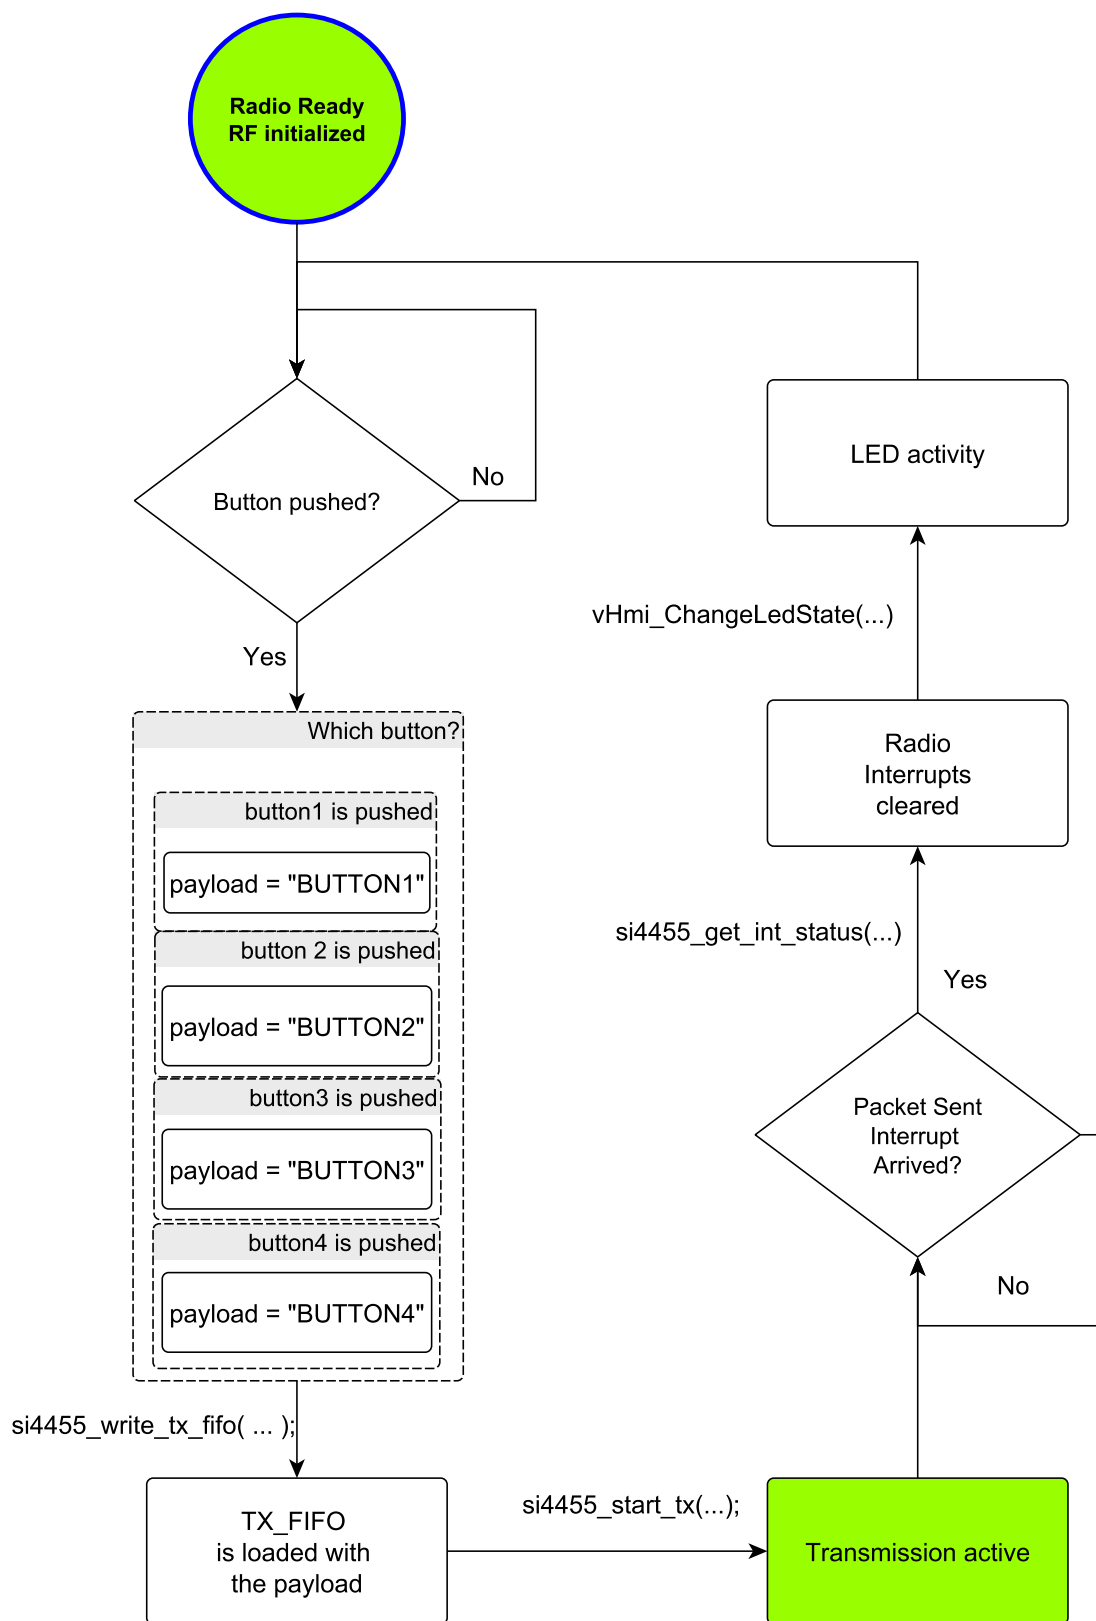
Radio Ready
RF initialized

LED activity

Button pushed?

No

Yes

vHmi_ChangeLedState(...)

Which button?

button1 is pushed

payload = "BUTTON1"

button 2 is pushed

payload = "BUTTON2"

button3 is pushed

payload = "BUTTON3"

button4 is pushed

payload = "BUTTON4"

Radio
Interrupts
cleared

si4455_get_int_status(...)

Yes

Packet Sent
Interrupt
Arrived?

No

si4455_write_tx_fifo( ... );

TX_FIFO
is loaded with
the payload

si4455_start_tx(...);

Transmission active